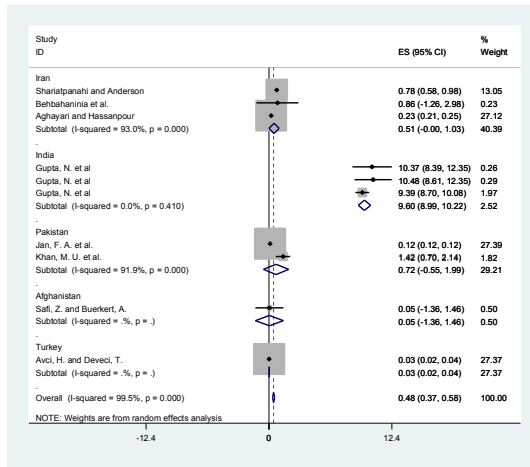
Study
ID

ES (95% CI)

%
Weight

Iran
Shariatpanahi and Anderson 0.78 (0.58, 0.98) 13.05
Behbahaninia et al. 0.86 (-1.26, 2.98) 0.23
Aghayari and Hassanpour 0.23 (0.21, 0.25) 27.12
Subtotal (I-squared = 93.0%, p = 0.000) 0.51 (-0.00, 1.03) 40.39
.
India
Gupta, N. et al 10.37 (8.39, 12.35) 0.26
Gupta, N. et al 10.48 (8.61, 12.35) 0.29
Gupta, N. et al 9.39 (8.70, 10.08) 1.97
Subtotal (I-squared = 0.0%, p = 0.410) 9.60 (8.99, 10.22) 2.52
.
Pakistan
Jan, F. A. et al. 0.12 (0.12, 0.12) 27.39
Khan, M. U. et al. 1.42 (0.70, 2.14) 1.82
Subtotal (I-squared = 91.9%, p = 0.000) 0.72 (-0.55, 1.99) 29.21
.
Afghanistan
Safi, Z. and Buerkert, A. 0.05 (-1.36, 1.46) 0.50
Subtotal (I-squared = .%, p = .) 0.05 (-1.36, 1.46) 0.50
.
Turkey
Avci, H. and Deveci, T. 0.03 (0.02, 0.04) 27.37
Subtotal (I-squared = .%, p = .) 0.03 (0.02, 0.04) 27.37
.
Overall (I-squared = 99.5%, p = 0.000) 0.48 (0.37, 0.58) 100.00

NOTE: Weights are from random effects analysis

-12.4 0 12.4